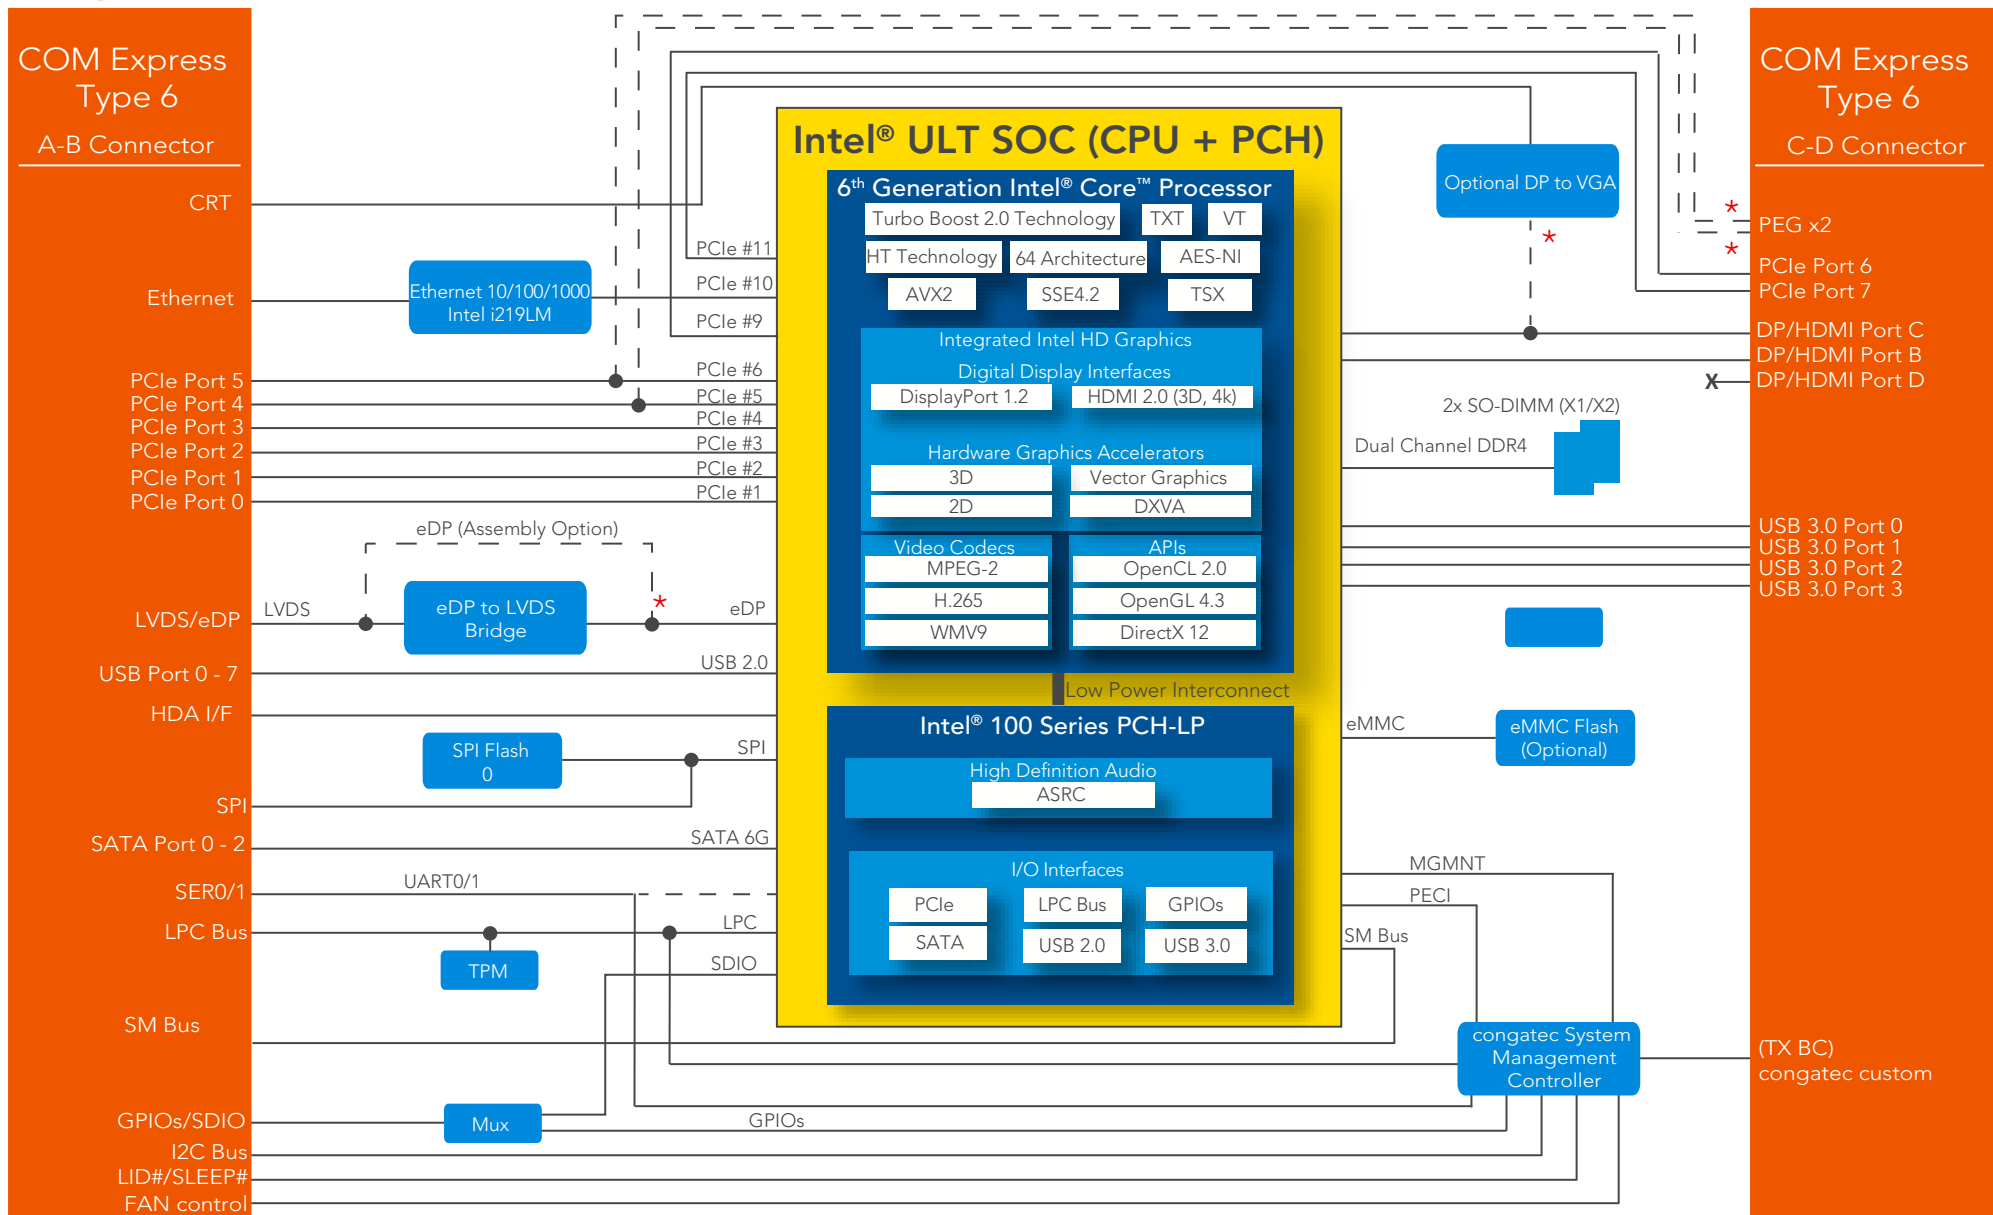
COM Express Type 6
A-B Connector

CRT
Ethernet
PCIe Port 5
PCIe Port 4
PCIe Port 3
PCIe Port 2
PCIe Port 1
PCIe Port 0
LVDS/eDP
USB Port 0 - 7
HDA I/F
SPI
SATA Port 0 - 2
SER0/1
LPC Bus
SM Bus
GPIOs/SDIO
I2C Bus
LID#/SLEEP#
FAN control

Ethernet 10/100/1000
Intel i219LM

PCIe #11
PCIe #10
PCIe #9
PCIe #6
PCIe #5
PCIe #4
PCIe #3
PCIe #2
PCIe #1

eDP (Assembly Option)
LVDS
eDP to LVDS Bridge
*
eDP
USB 2.0
SPI Flash 0
SPI
SATA 6G
UART0/1
LPC
TPM
SDIO
Mux
GPIOs

Intel® ULT SOC (CPU + PCH)
6th Generation Intel® Core™ Processor
Turbo Boost 2.0 Technology
TXT
VT
HT Technology
64 Architecture
AES-NI
AVX2
SSE4.2
TSX
Integrated Intel HD Graphics
Digital Display Interfaces
DisplayPort 1.2
HDMI 2.0 (3D, 4k)
Hardware Graphics Accelerators
3D
Vector Graphics
2D
DXVA
Video Codecs
MPEG-2
H.265
WMV9
APIs
OpenCL 2.0
OpenGL 4.3
DirectX 12
Low Power Interconnect
Intel® 100 Series PCH-LP
High Definition Audio
ASRC
I/O Interfaces
PCIe
LPC Bus
GPIOs
SATA
USB 2.0
USB 3.0

Optional DP to VGA
*
*
*
2x SO-DIMM (X1/X2)
Dual Channel DDR4
eMMC
eMMC Flash (Optional)
MGMNT
PECI
SM Bus
congatec System Management Controller

COM Express Type 6
C-D Connector

PEG x2
PCIe Port 6
PCIe Port 7
DP/HDMI Port C
DP/HDMI Port B
X
DP/HDMI Port D
USB 3.0 Port 0
USB 3.0 Port 1
USB 3.0 Port 2
USB 3.0 Port 3
(TX BC)
congatec custom